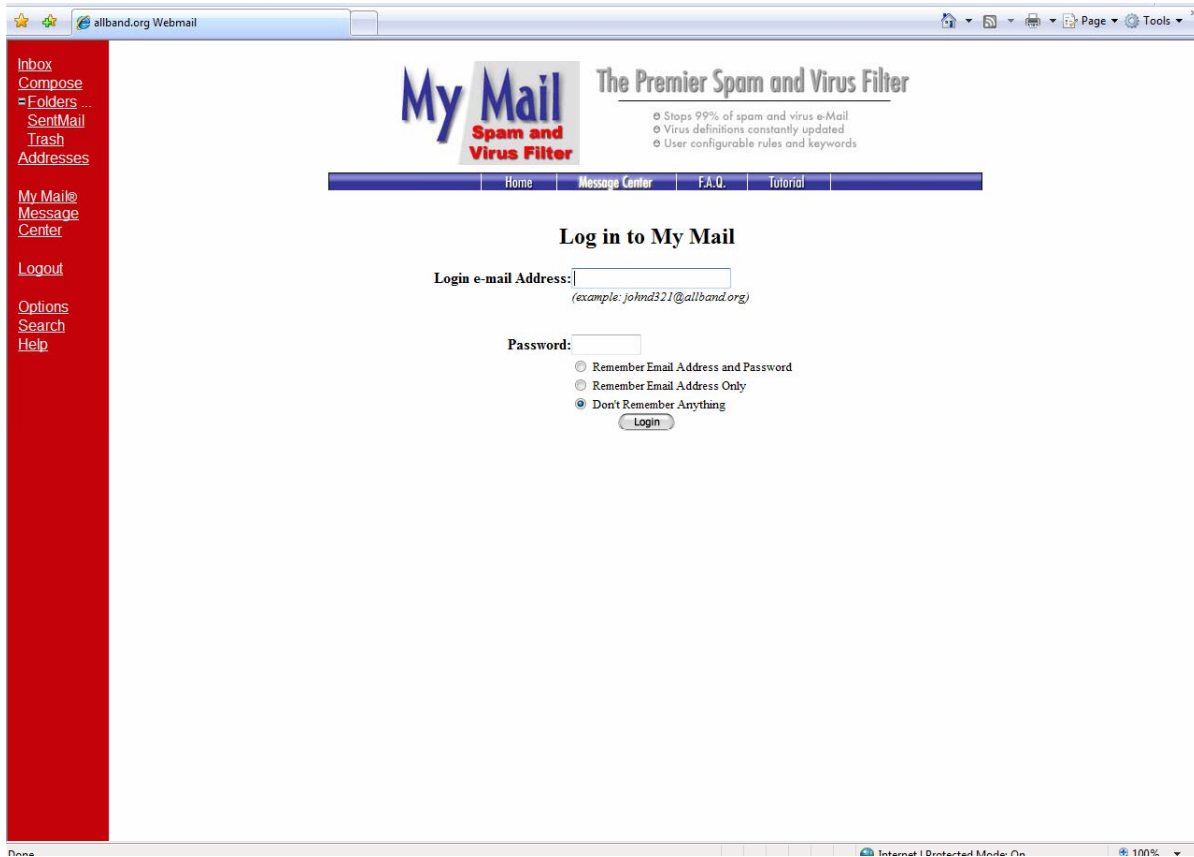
allband.org Webmail

Page ▾ Tools ▾

Inbox
Compose
Folders ...
SentMail
Trash
Addresses

My Mail®
Message
Center

Logout

Options
Search
Help

My Mail
Spam and
Virus Filter

The Premier Spam and Virus Filter

Stops 99% of spam and virus e-Mail
Virus definitions constantly updated
User configurable rules and keywords

Home | Message Center | F.A.Q. | Tutorial

Log in to My Mail

Login e-mail Address:
(example: johnd321@allband.org)

Password:
Remember Email Address and Password
Remember Email Address Only
Don't Remember Anything
Login

Done

Internet | Protected Mode: On

100%